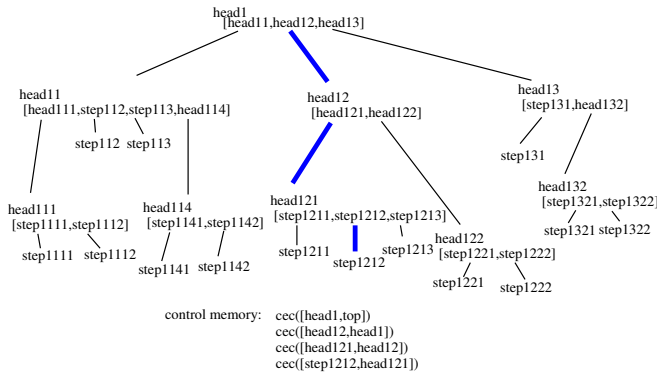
head1
[head11,head12,head13]

head11
[head111,step112,step113,head114]

step112 step113

head12
[head121,head122]

head13
[step131,head132]

step131

head111
[step1111,step1112]

step1111 step1112

head114
[step1141,step1142]

step1141 step1142

head121
[step1211,step1212,step1213]

step1211 step1212 step1213

head122
[step1221,step1222]

step1221 step1222

head132
[step1321,step1322]

step1321 step1322

control memory: cec([head1,top])
cec([head12,head1])
cec([head121,head12])
cec([step1212,head121])